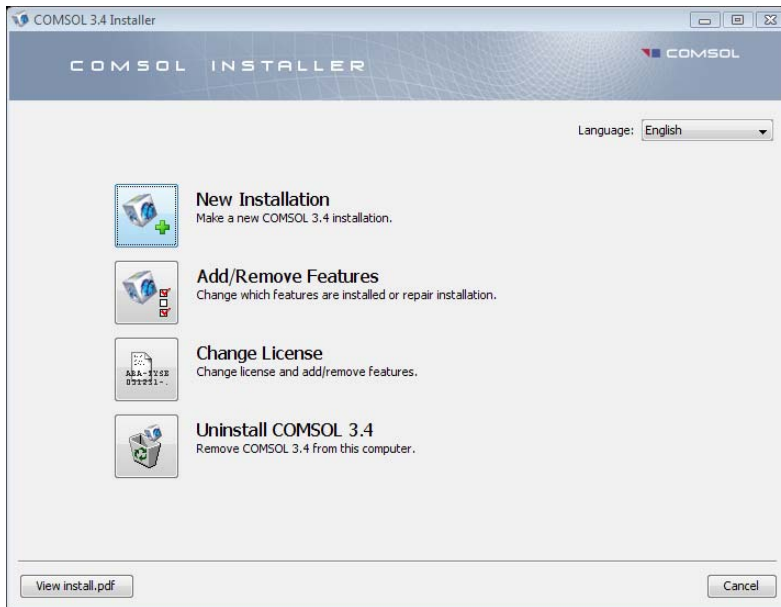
COMSOL 3.4 Installer

COMSOL INSTALLER

COMSOL

Language: English

New Installation
Make a new COMSOL 3.4 installation.

Add/Remove Features
Change which features are installed or repair installation.

ABA-1YSE
031221-.

Change License
Change license and add/remove features.

Uninstall COMSOL 3.4
Remove COMSOL 3.4 from this computer.

View install.pdf

Cancel